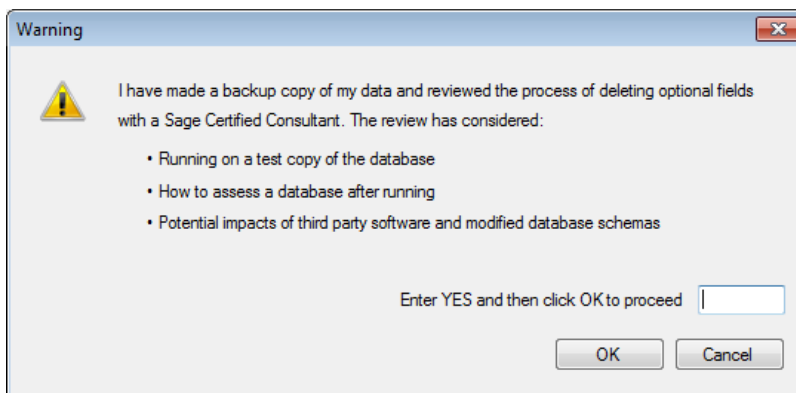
Warning

I have made a backup copy of my data and reviewed the process of deleting optional fields with a Sage Certified Consultant. The review has considered:

• Running on a test copy of the database
• How to assess a database after running
• Potential impacts of third party software and modified database schemas

Enter YES and then click OK to proceed

OK
Cancel